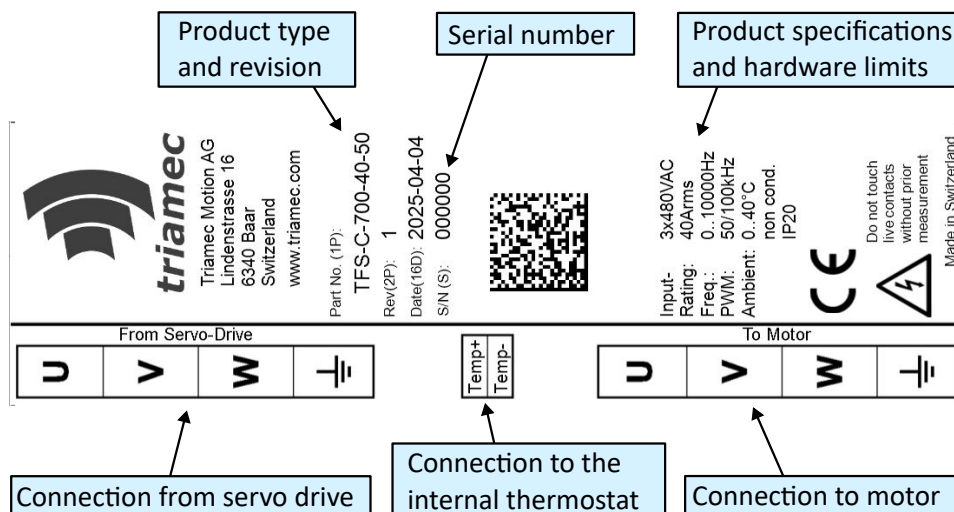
Product type and revision

Serial number

Product specifications and hardware limits

triamec

Triamec Motion AG
Lindenstrasse 16
6340 Baar
Switzerland
www.triamec.com

Part No. (1P): TFS-C-700-40-50
Rev(2P): 1
Date(16D): 2025-04-04
S/N (S): 000000

Input: 3x480VAC
Rating: 40Arms
Freq.: 0..10000Hz
PWM: 50/100kHz
Ambient: 0..40°C
non cond.
IP20

CE

Do not touch live contacts without prior measurement

Made in Switzerland

From Servo-Drive

U | V | W | ⏚

Temp+
Temp-

To Motor

U | V | W | ⏚

Connection from servo drive

Connection to the internal thermostat

Connection to motor